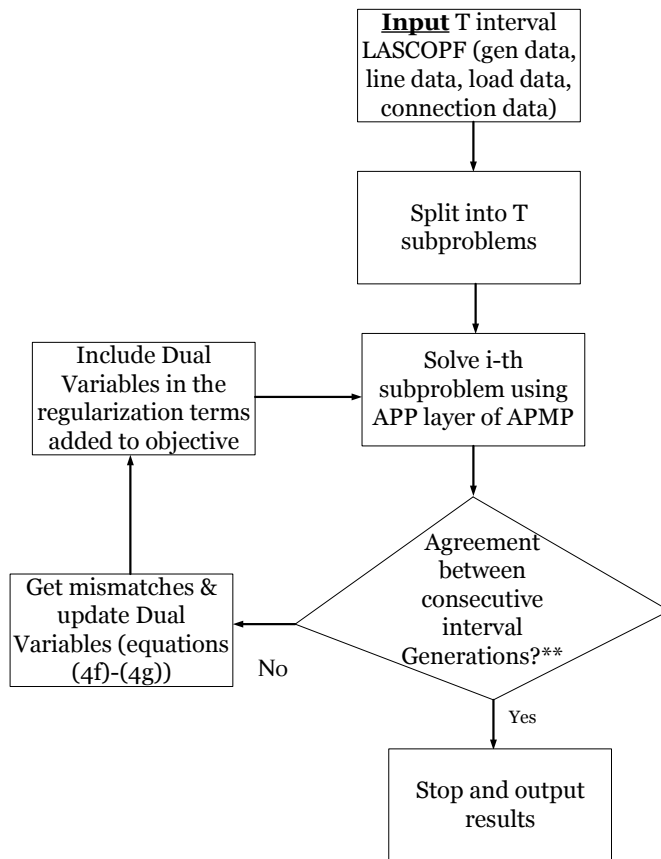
**Input** T interval LASCOPF (gen data, line data, load data, connection data)

Split into T subproblems

Include Dual Variables in the regularization terms added to objective

Solve i-th subproblem using APP layer of APMP

Agreement between consecutive interval Generations?**

Get mismatches & update Dual Variables (equations (4f)-(4g))

No

Yes

Stop and output results